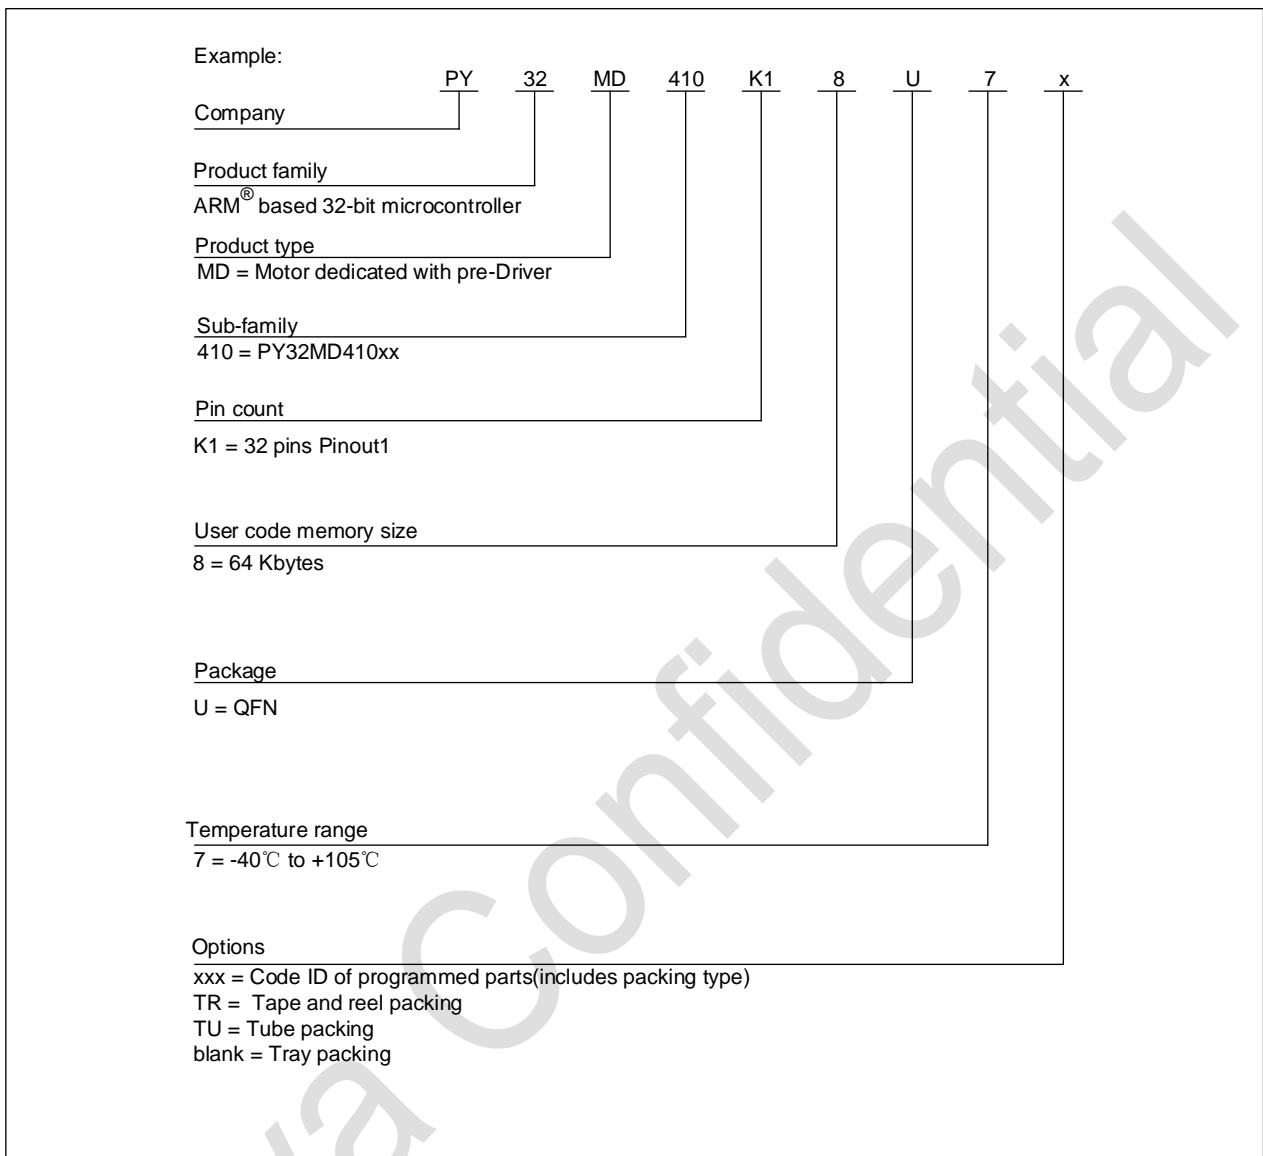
Example:

PY 32 MD 410 K1 8 U 7 x

Company

Product family
ARM® based 32-bit microcontroller

Product type
MD = Motor dedicated with pre-Driver

Sub-family
410 = PY32MD410xx

Pin count
K1 = 32 pins Pinout1

User code memory size
8 = 64 Kbytes

Package
U = QFN

Temperature range
7 = -40℃ to +105℃

Options
xxx = Code ID of programmed parts(includes packing type)
TR = Tape and reel packing
TU = Tube packing
blank = Tray packing

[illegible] Confidential